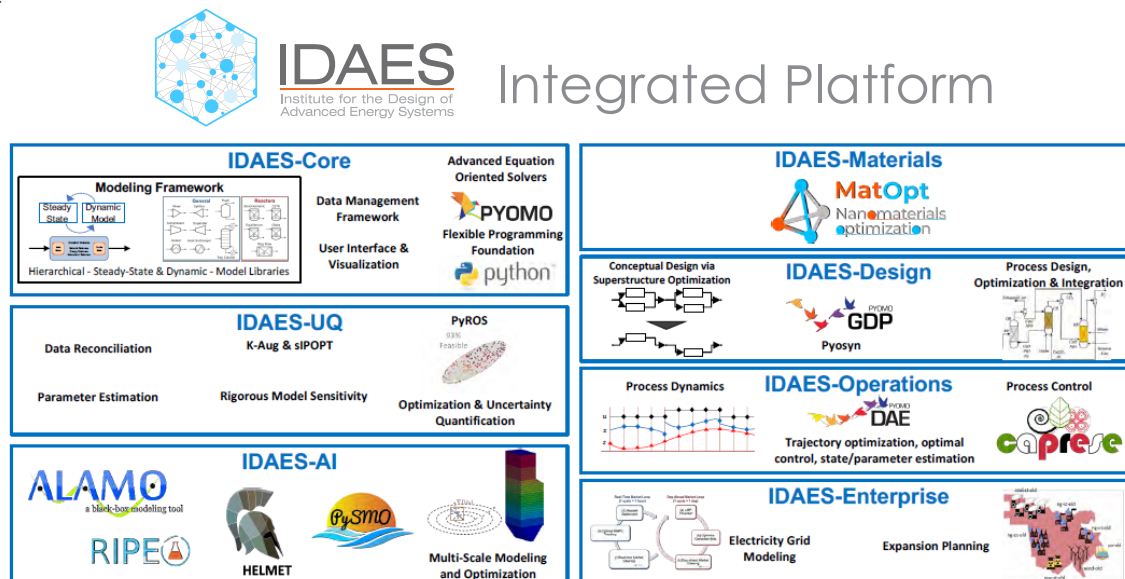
IDAES
Institute for the Design of Advanced Energy Systems

Integrated Platform

IDAES-Core

Modeling Framework

Steady State

Dynamic Model

General

Reactors

Hierarchical - Steady-State & Dynamic - Model Libraries

Data Management Framework

User Interface & Visualization

Advanced Equation Oriented Solvers

PYOMO

Flexible Programming Foundation

python

IDAES-UQ

Data Reconciliation

K-Aug & sIPOPT

PyROS

93% Feasible

Parameter Estimation

Rigorous Model Sensitivity

Optimization & Uncertainty Quantification

IDAES-AI

ALAMO
a black-box modeling tool

RIPE

HELMET

PySMO

Multi-Scale Modeling and Optimization

IDAES-Materials

MatOpt
Nanomaterials optimization

IDAES-Design

Conceptual Design via Superstructure Optimization

PYOMO GDP

Pyosyn

Process Design, Optimization & Integration

IDAES-Operations

Process Dynamics

PYOMO DAE

Trajectory optimization, optimal control, state/parameter estimation

Process Control

caprese

IDAES-Enterprise

Electricity Grid Modeling

Expansion Planning